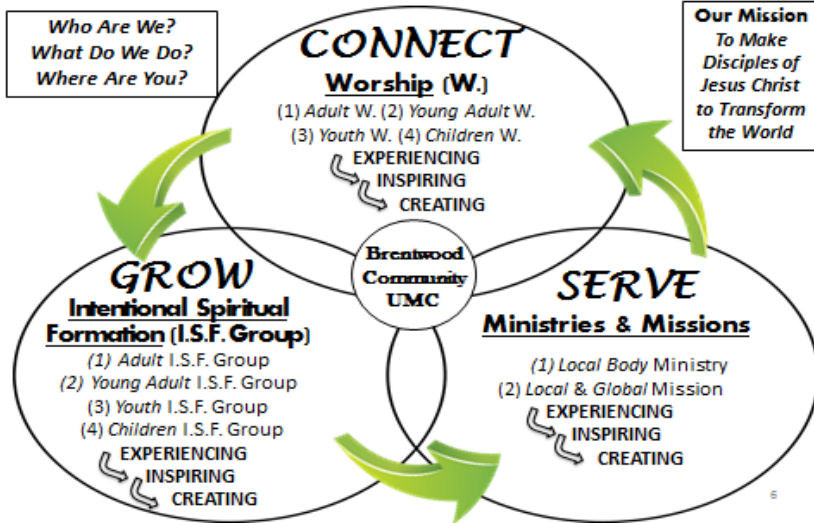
Who Are We?
What Do We Do?
Where Are You?

CONNECT
Worship (W.)
(1) Adult W. (2) Young Adult W.
(3) Youth W. (4) Children W.
EXPERIENCING
INSPIRING
CREATING

Our Mission
To Make Disciples of Jesus Christ to Transform the World

Brentwood Community UMC

GROW
Intentional Spiritual Formation (I.S.F. Group)
(1) Adult I.S.F. Group
(2) Young Adult I.S.F. Group
(3) Youth I.S.F. Group
(4) Children I.S.F. Group
EXPERIENCING
INSPIRING
CREATING

SERVE
Ministries & Missions
(1) Local Body Ministry
(2) Local & Global Mission
EXPERIENCING
INSPIRING
CREATING

6